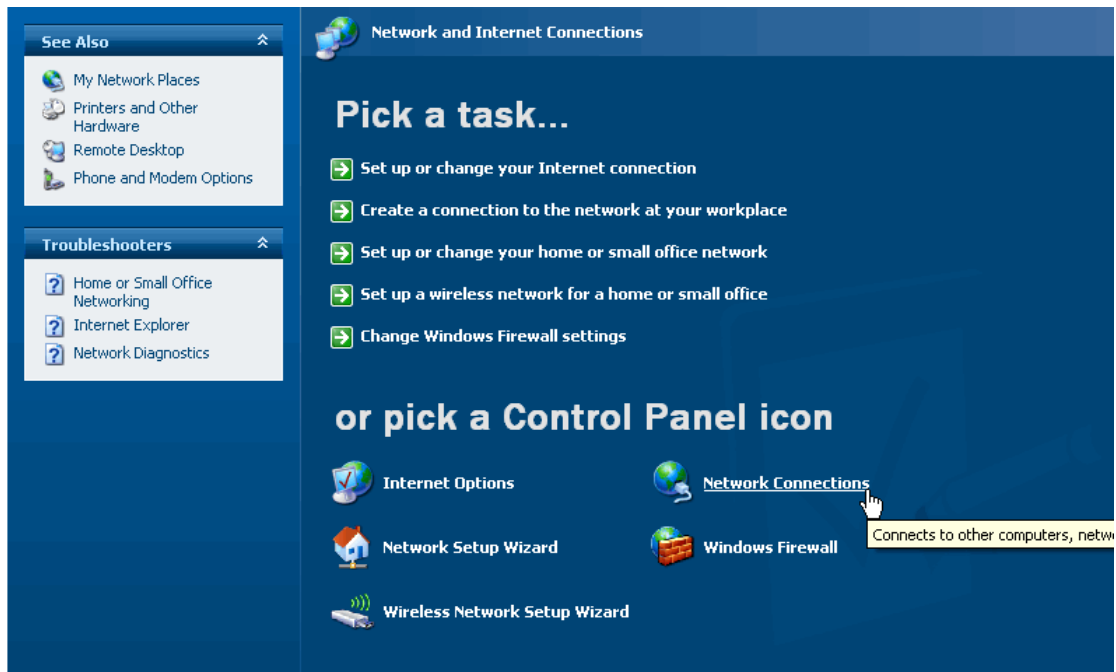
See Also

My Network Places
Printers and Other Hardware
Remote Desktop
Phone and Modem Options

Troubleshooters

Home or Small Office Networking
Internet Explorer
Network Diagnostics

Network and Internet Connections

Pick a task...

Set up or change your Internet connection
Create a connection to the network at your workplace
Set up or change your home or small office network
Set up a wireless network for a home or small office
Change Windows Firewall settings

or pick a Control Panel icon

Internet Options
Network Connections
Connects to other computers, netw
Network Setup Wizard
Windows Firewall
Wireless Network Setup Wizard